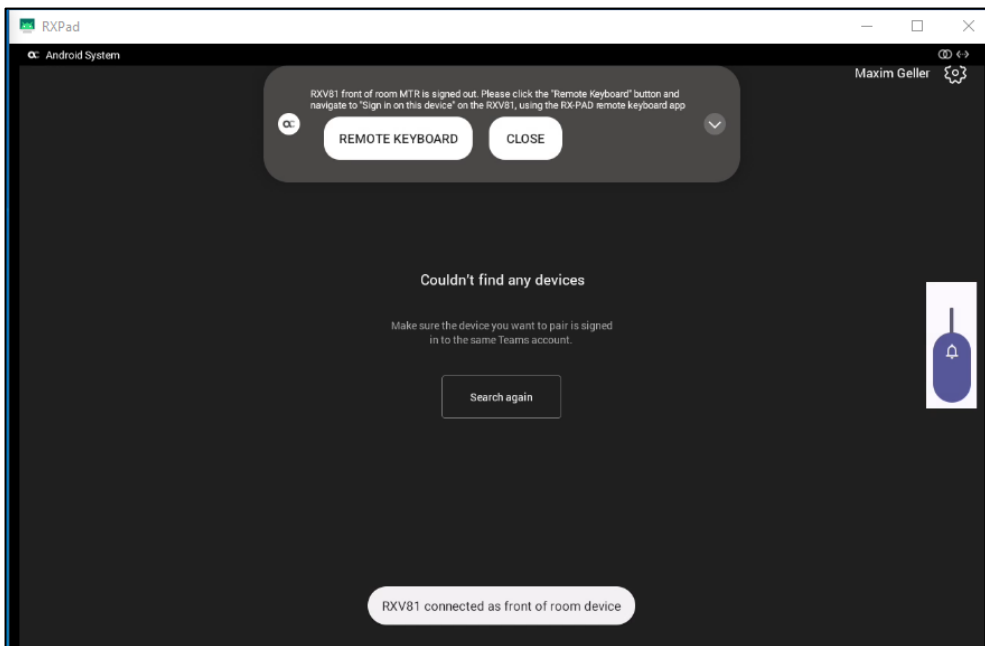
RXPad

Android System

Maxim Geller

RXV81 front of room MTR is signed out. Please click the "Remote Keyboard" button and navigate to "Sign in on this device" on the RXV81, using the RX-PAD remote keyboard app

REMOTE KEYBOARD

CLOSE

Couldn't find any devices

Make sure the device you want to pair is signed in to the same Teams account.

Search again

RXV81 connected as front of room device